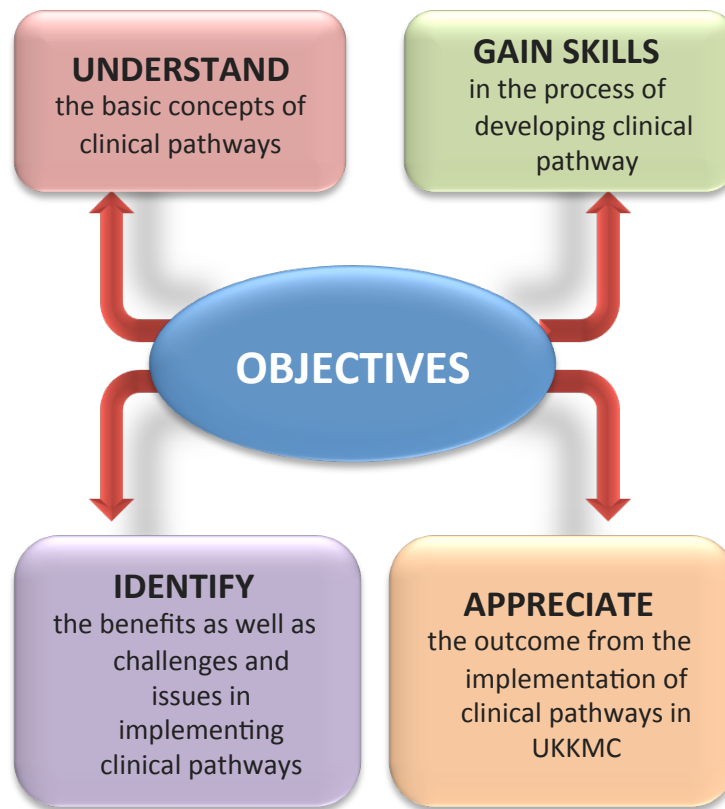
UNDERSTAND
the basic concepts of clinical pathways

GAIN SKILLS
in the process of developing clinical pathway

OBJECTIVES

IDENTIFY
the benefits as well as challenges and issues in implementing clinical pathways

APPRECIATE
the outcome from the implementation of clinical pathways in UKKMC